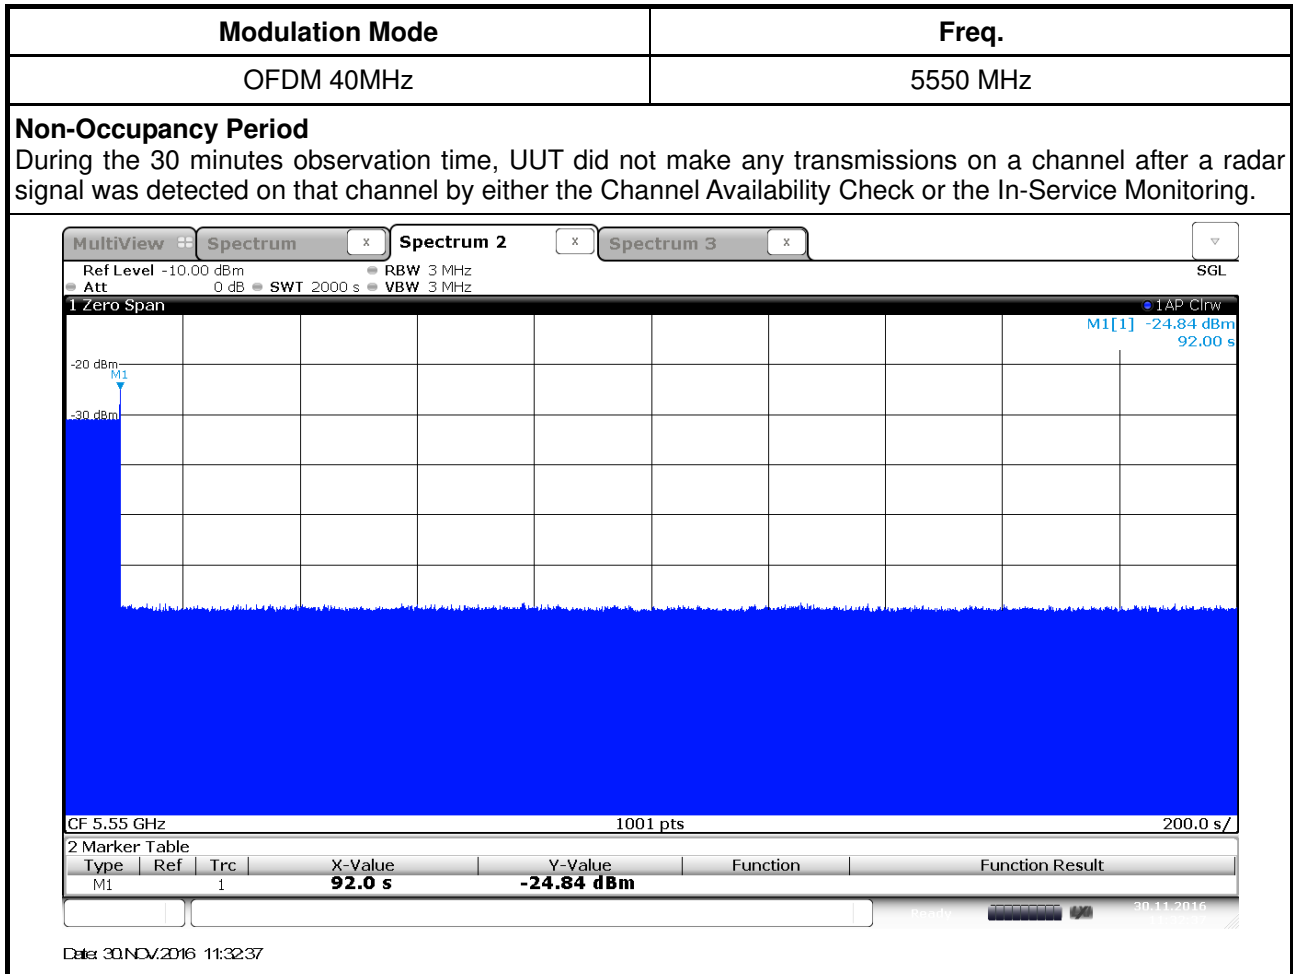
| Modulation Mode | Freq. |
|---|---|
| OFDM 40MHz | 5550 MHz |

**Non-Occupancy Period**
During the 30 minutes observation time, UUT did not make any transmissions on a channel after a radar signal was detected on that channel by either the Channel Availability Check or the In-Service Monitoring.

MultiView Spectrum x Spectrum 2 x Spectrum 3 x

Ref Level -10.00 dBm RBW 3 MHz SGL
Att 0 dB SWT 2000 s VBW 3 MHz

1 Zero Span 1AP Clrw
M1[1] -24.84 dBm
92.00 s
-20 dBm
M1
-30 dBm

CF 5.55 GHz 1001 pts 200.0 s/

2 Marker Table

| Type | Ref | Trc | X-Value | Y-Value | Function | Function Result |
|---|---|---|---|---|---|---|
| M1 | | 1 | 92.0 s | -24.84 dBm | | |

Ready 30.11.2016

Date: 30.NOV.2016 11:32:37